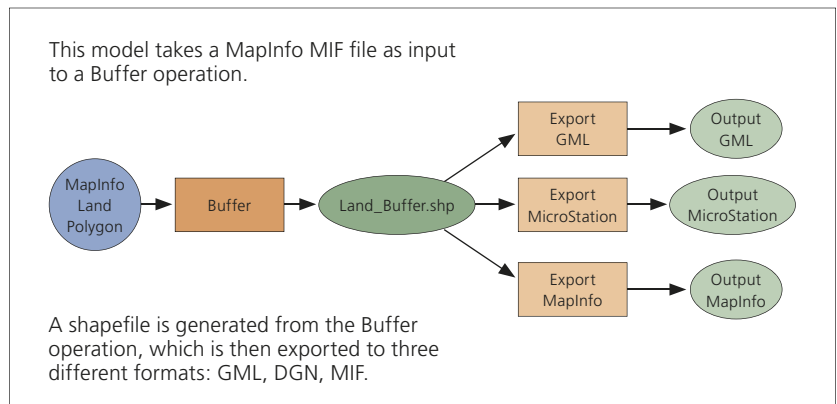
This model takes a MapInfo MIF file as input to a Buffer operation.

MapInfo Land Polygon

Buffer

Land_Buffer.shp

Export GML

Output GML

Export MicroStation

Output MicroStation

Export MapInfo

Output MapInfo

A shapefile is generated from the Buffer operation, which is then exported to three different formats: GML, DGN, MIF.